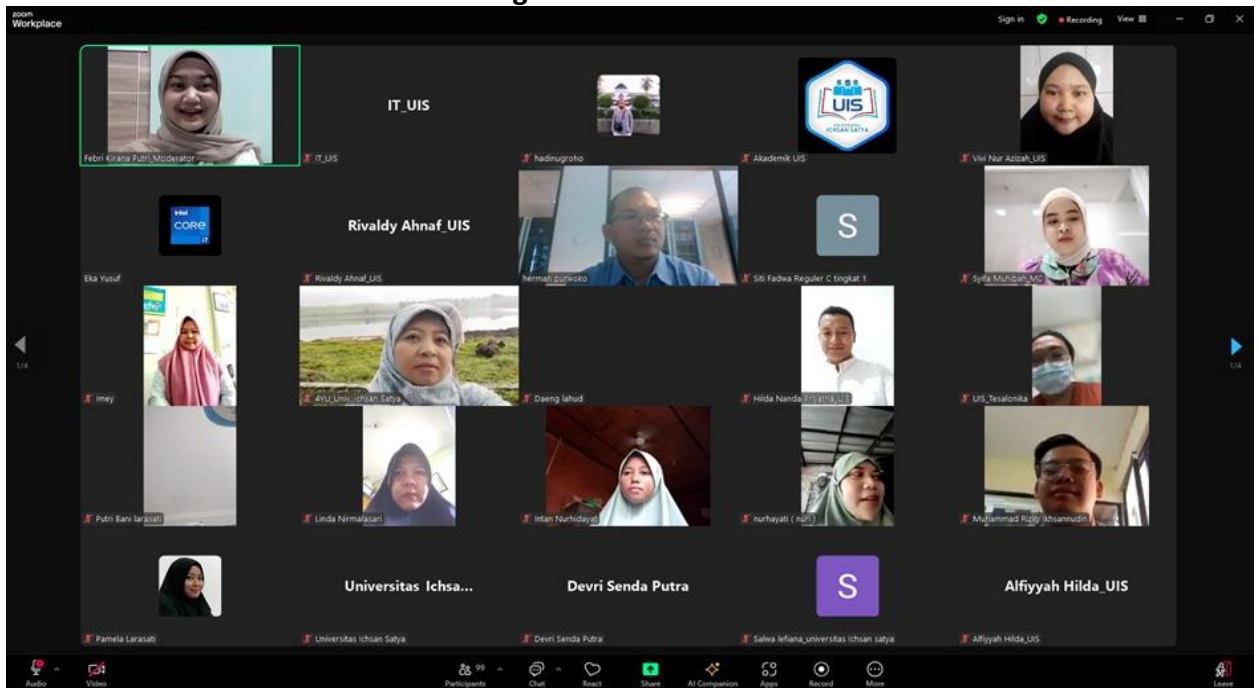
zoom Workplace

Sign in Recording View

Febri Kirana Putri_Moderator

IT_UIS

IT_UIS

hadinugroho

UIS
UNIVERSITAS ICHSAN SATYA

Akademik UIS

Vivi Nur Azizah_UIS

intel CORE i7

Eka Yusuf

Rivaldy Ahnaf_UIS

Rivaldy Ahnaf_UIS

herman purwoko

S

Siti Fadwa Reguler C tingkat 1

Syifa Muhibah_MC

1/4

Imey

4YU_Univ. Ichsan Satya

Daeng lahud

Hilda Nanda Priyatna_UIS

UIS_Tesalonika

1/4

Putri Bani larasati

Linda Nirmalasari

Intan Nurhidayati

nurhayati ( nuri )

Muhammad Rizky Ikhsannudin

Pamela Larasati

Universitas Ichsa...

Universitas Ichsan Satya

Devri Senda Putra

Devri Senda Putra

S

Salwa lefiana_universitas ichsan satya

Alfiyyah Hilda_UIS

Alfiyyah Hilda_UIS

Audio Video Participants 99 Chat React Share AI Companion Apps Record More Leave